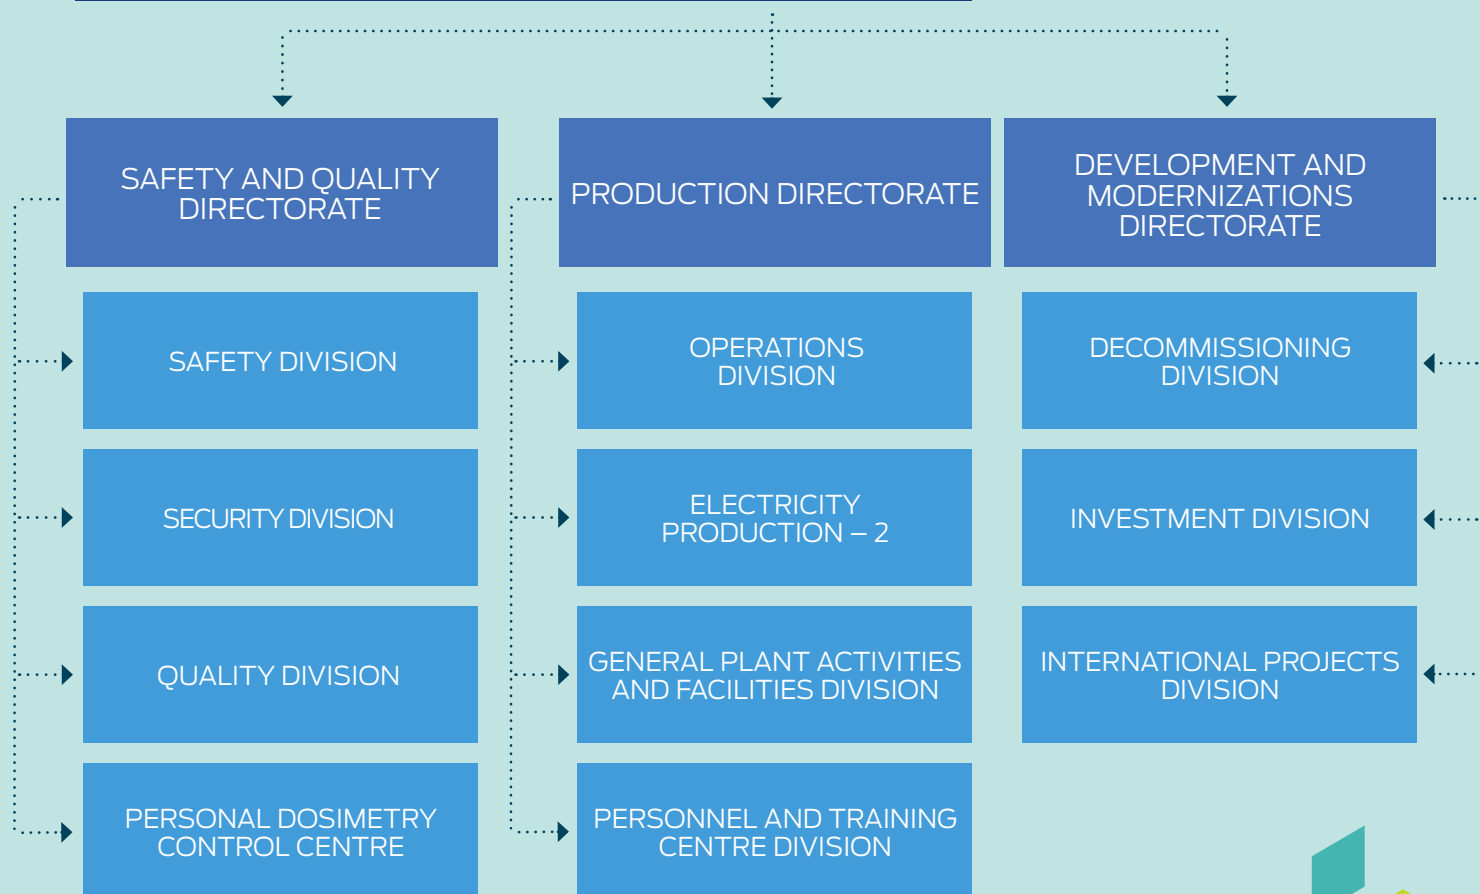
SAFETY AND QUALITY DIRECTORATE

PRODUCTION DIRECTORATE

DEVELOPMENT AND MODERNIZATIONS DIRECTORATE

SAFETY DIVISION

SECURITY DIVISION

QUALITY DIVISION

PERSONAL DOSIMETRY CONTROL CENTRE

OPERATIONS DIVISION

ELECTRICITY PRODUCTION – 2

GENERAL PLANT ACTIVITIES AND FACILITIES DIVISION

PERSONNEL AND TRAINING CENTRE DIVISION

DECOMMISSIONING DIVISION

INVESTMENT DIVISION

INTERNATIONAL PROJECTS DIVISION